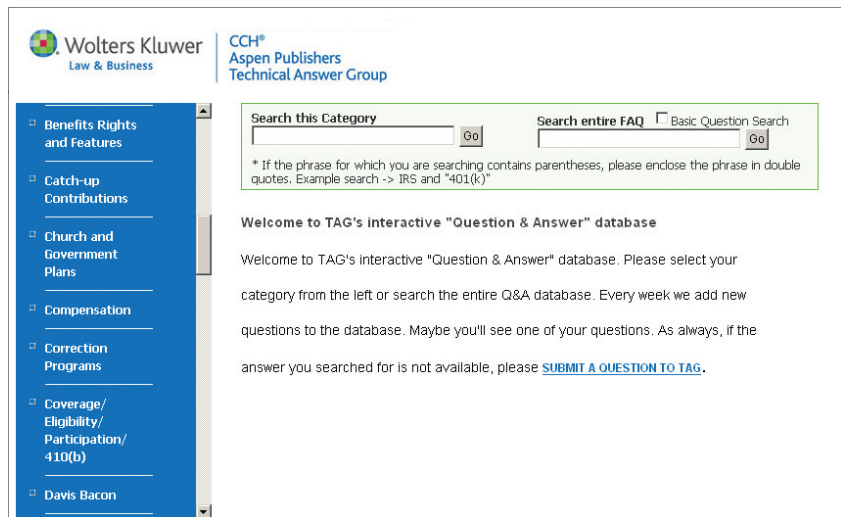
Wolters Kluwer
Law & Business

CCH®
Aspen Publishers
Technical Answer Group

Benefits Rights and Features

Catch-up Contributions

Church and Government Plans

Compensation

Correction Programs

Coverage/ Eligibility/ Participation/ 410(b)

Davis Bacon

Search this Category
Go

Search entire FAQ
Basic Question Search
Go

* If the phrase for which you are searching contains parentheses, please enclose the phrase in double quotes. Example search -> IRS and "401(k)"

Welcome to TAG's interactive "Question & Answer" database

Welcome to TAG's interactive "Question & Answer" database. Please select your category from the left or search the entire Q&A database. Every week we add new questions to the database. Maybe you'll see one of your questions. As always, if the answer you searched for is not available, please SUBMIT A QUESTION TO TAG.